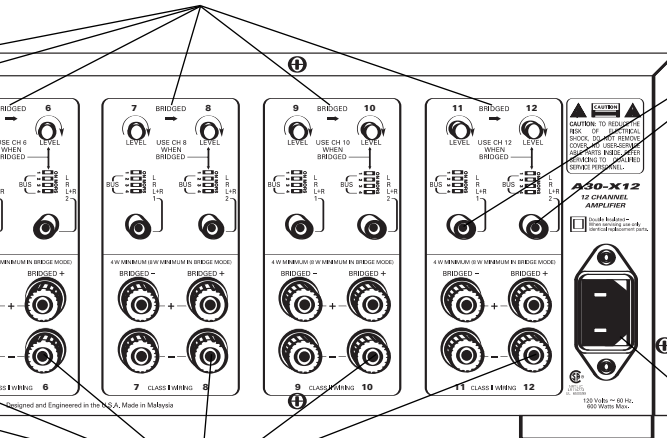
BRIDGED 6

USE CH 6 WHEN BRIDGED

LEVEL

BUS

L R L+R 2

4 W MINIMUM (8 W MINIMUM IN BRIDGE MODE)

BRIDGED +

+

-

6

CLASS I WIRING 6

7 BRIDGED 8

LEVEL USE CH 8 WHEN BRIDGED LEVEL

BUS L R L+R 1 BUS L R L+R 2

4 W MINIMUM (8 W MINIMUM IN BRIDGE MODE)

BRIDGED - BRIDGED +

+ +

- -

7 CLASS I WIRING 8

9 BRIDGED 10

LEVEL USE CH 10 WHEN BRIDGED LEVEL

BUS L R L+R 1 BUS L R L+R 2

4 W MINIMUM (8 W MINIMUM IN BRIDGE MODE)

BRIDGED - BRIDGED +

+ +

- -

9 CLASS I WIRING 10

11 BRIDGED 12

LEVEL USE CH 12 WHEN BRIDGED LEVEL

BUS L R L+R 1 BUS L R L+R 2

4 W MINIMUM (8 W MINIMUM IN BRIDGE MODE)

BRIDGED - BRIDGED +

+ +

- -

11 CLASS I WIRING 12

CAUTION

CAUTION: TO REDUCE THE RISK OF ELECTRICAL SHOCK, DO NOT REMOVE COVER. NO USER-SERVICEABLE PARTS INSIDE. REFER SERVICING TO QUALIFIED SERVICE PERSONNEL.

A30-X12

12 CHANNEL AMPLIFIER

Double Insulated - When servicing use only identical replacement parts.

Designed and Engineered in the U.S.A, Made in Malaysia

120 Volts ~ 60 Hz. 600 Watts Max.